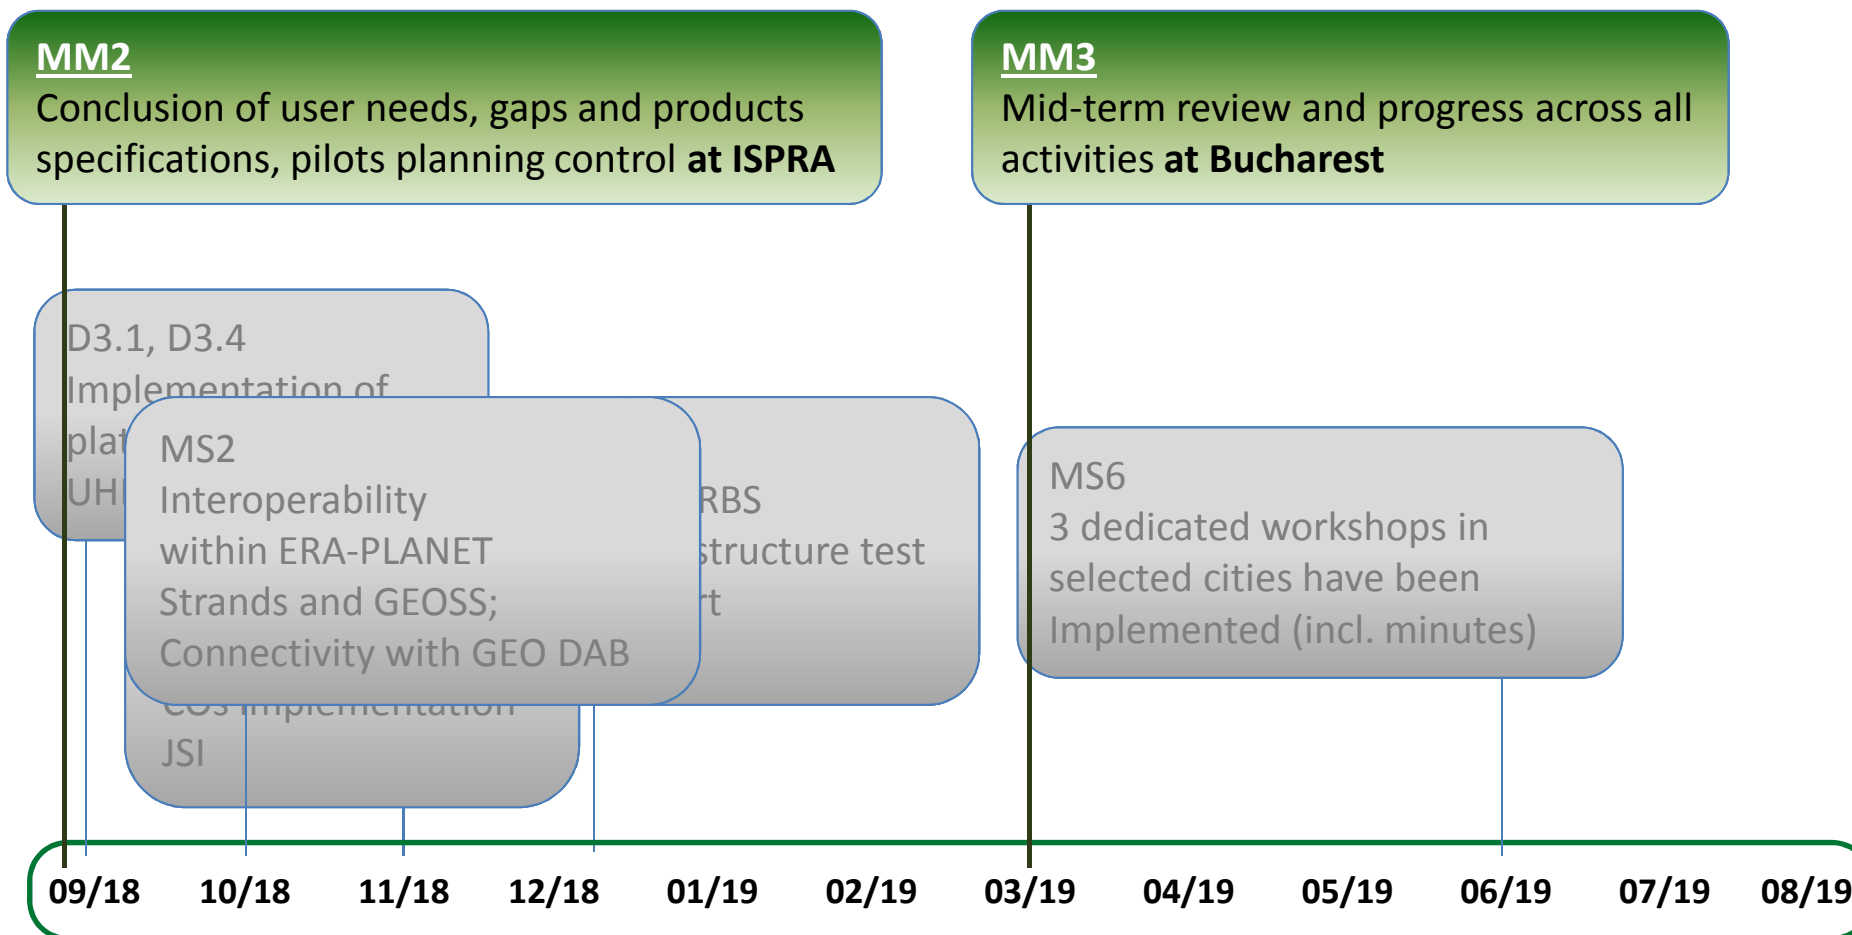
MM2
Conclusion of user needs, gaps and products specifications, pilots planning control **at ISPRA**

MM3
Mid-term review and progress across all activities **at Bucharest**

D3.1, D3.4
Implementation of
plat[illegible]
UH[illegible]

MS2
Interoperability within ERA-PLANET Strands and GEOSS; Connectivity with GEO DAB

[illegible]RBS
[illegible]structure test
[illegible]rt

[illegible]
JSI

MS6
3 dedicated workshops in selected cities have been Implemented (incl. minutes)

09/18 10/18 11/18 12/18 01/19 02/19 03/19 04/19 05/19 06/19 07/19 08/19